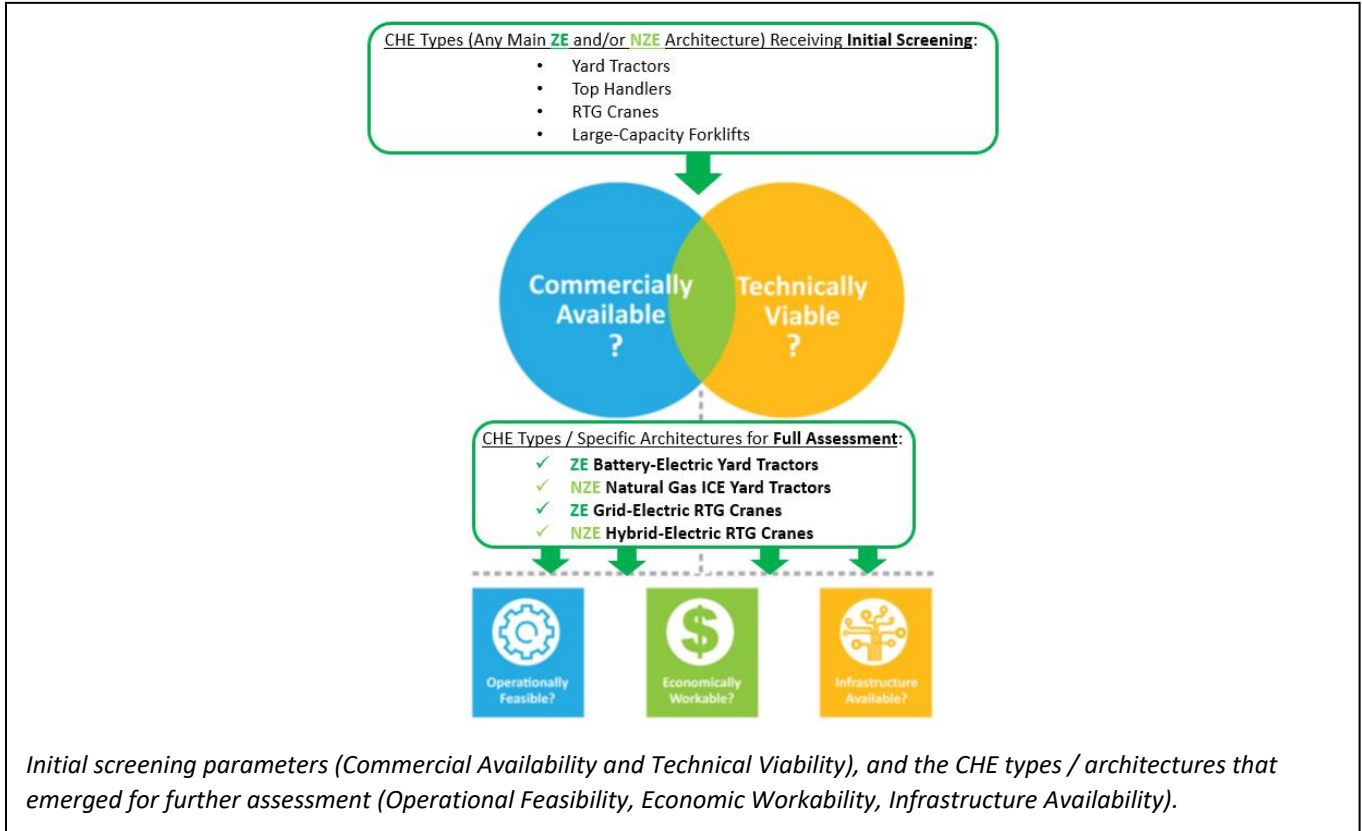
CHE Types (Any Main ZE and/or NZE Architecture) Receiving Initial Screening:

- Yard Tractors
- Top Handlers
- RTG Cranes
- Large-Capacity Forklifts

Commercially Available ?

Technically Viable ?

CHE Types / Specific Architectures for Full Assessment:

✓ ZE Battery-Electric Yard Tractors
✓ NZE Natural Gas ICE Yard Tractors
✓ ZE Grid-Electric RTG Cranes
✓ NZE Hybrid-Electric RTG Cranes

Operationally Feasible?

$

Economically Workable?

Infrastructure Available?

Initial screening parameters (Commercial Availability and Technical Viability), and the CHE types / architectures that emerged for further assessment (Operational Feasibility, Economic Workability, Infrastructure Availability).